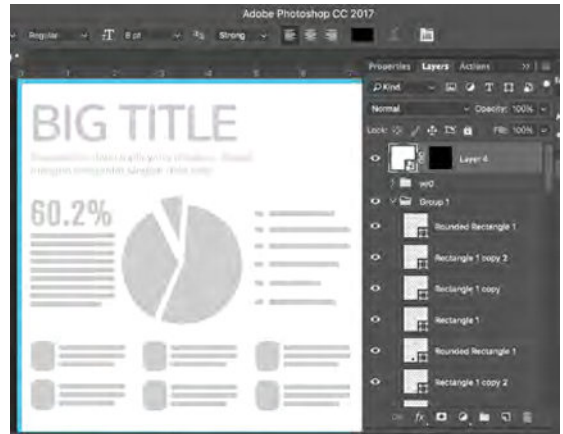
Adobe Photoshop CC 2017

Regular

8 pt

Strong

Properties Layers Actions

Kind

Normal

Opacity: 100%

Lock:

Fill: 100%

Layer 4

wd

Group 1

Rounded Rectangle 1

Rectangle 1 copy 2

Rectangle 1 copy

Rectangle 1

Rounded Rectangle 1

Rectangle 1 copy 2

BIG TITLE

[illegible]

60.2%